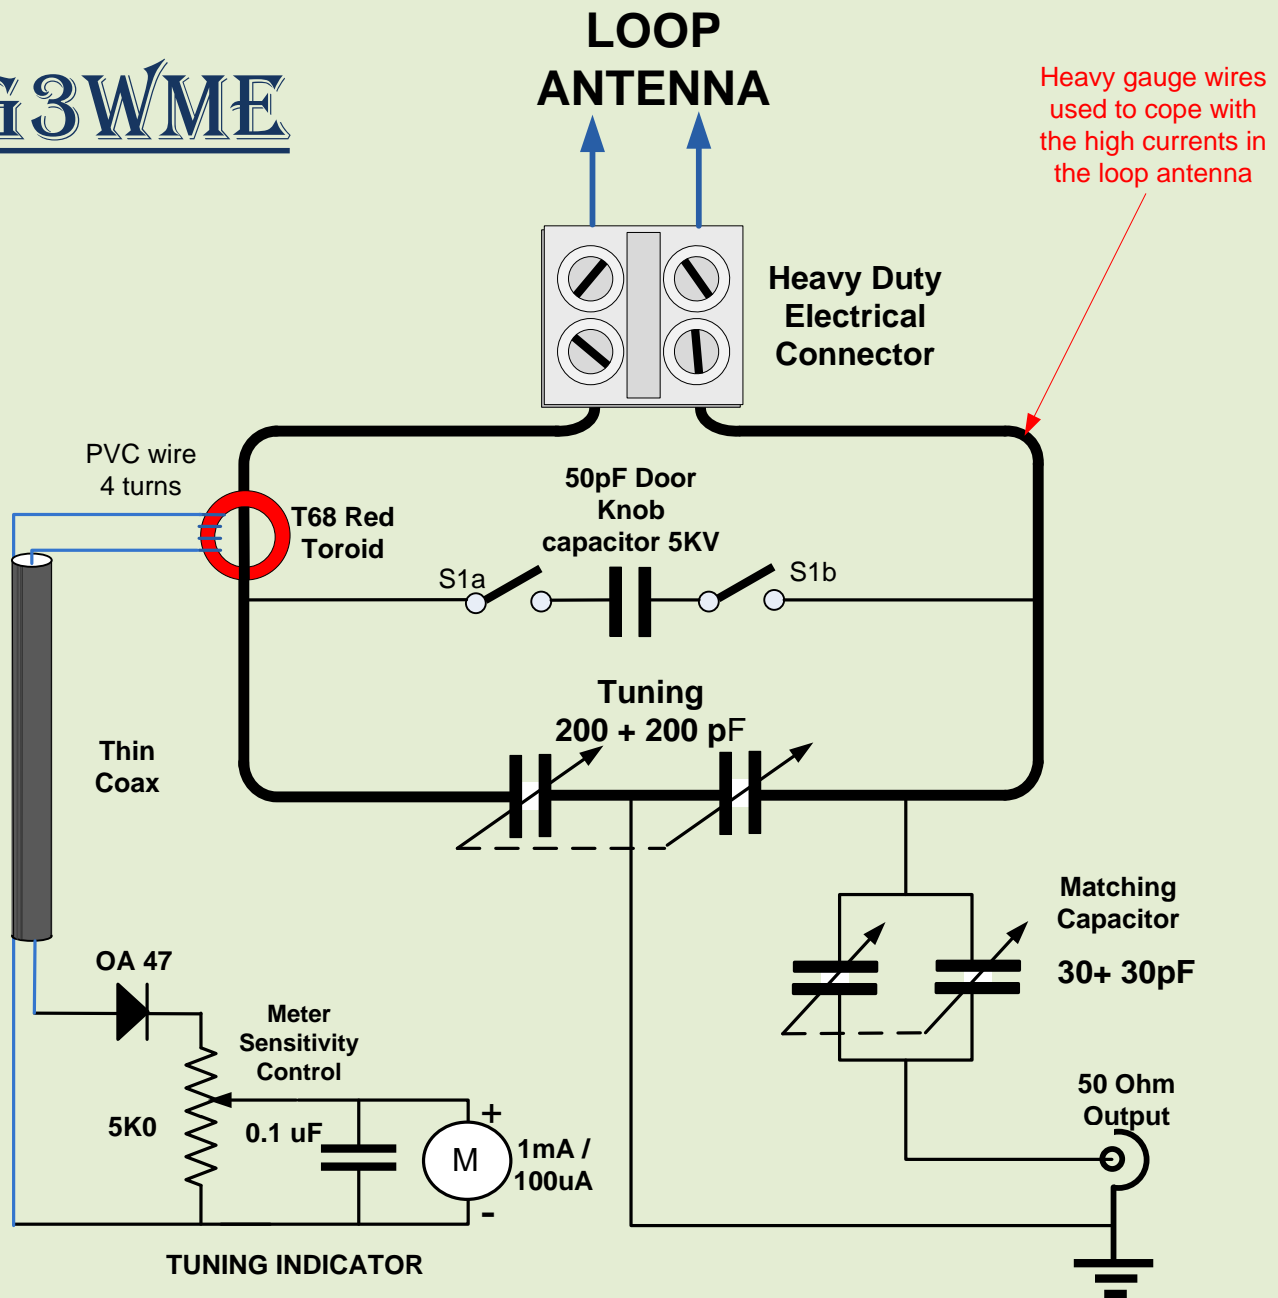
G3WME

LOOP ANTENNA

Heavy gauge wires used to cope with the high currents in the loop antenna

Heavy Duty Electrical Connector

PVC wire 4 turns

T68 Red Toroid

50pF Door Knob capacitor 5KV

S1a

S1b

Tuning 200 + 200 pF

Thin Coax

Matching Capacitor

30+ 30pF

OA 47

Meter Sensitivity Control

5K0

0.1 uF

M

+

-

1mA / 100uA

50 Ohm Output

TUNING INDICATOR